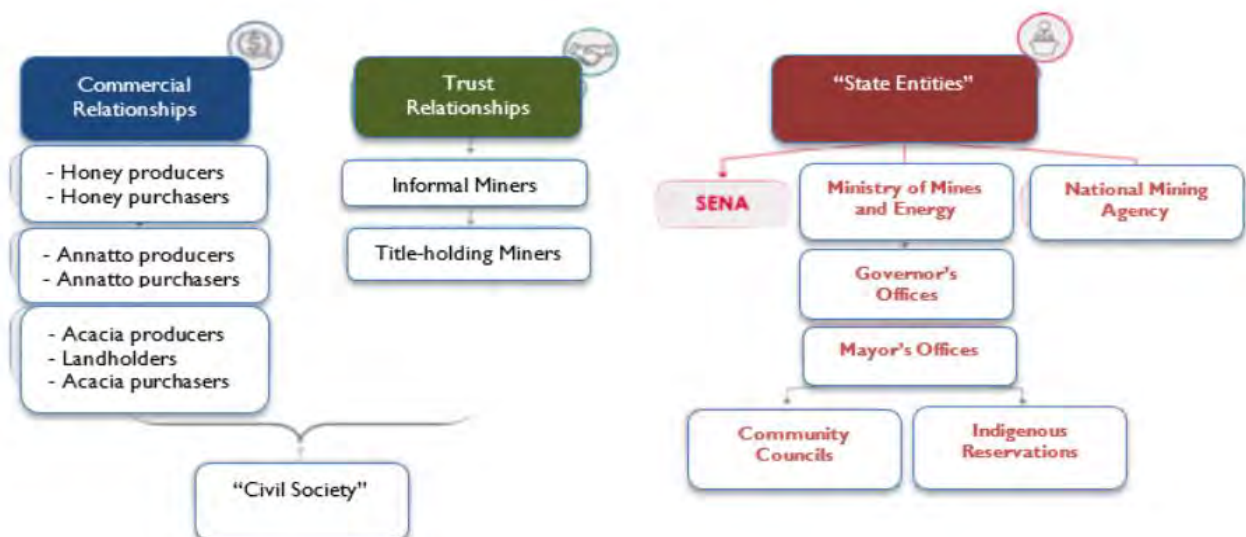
Commercial Relationships

- Honey producers
- Honey purchasers

- Annatto producers
- Annatto purchasers

- Acacia producers
- Landholders
- Acacia purchasers

"Civil Society"

Trust Relationships

Informal Miners

Title-holding Miners

"State Entities"

SENA

Ministry of Mines and Energy

National Mining Agency

Governor's Offices

Mayor's Offices

Community Councils

Indigenous Reservations